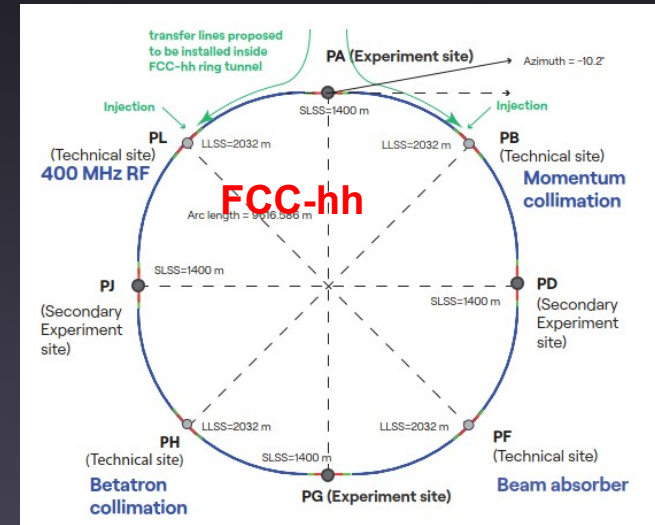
transfer lines proposed to be installed inside FCC-hh ring tunnel

PA (Experiment site)

Azimuth = -10.2°

SLSS=1400 m

Injection

Injection

PL
(Technical site)
400 MHz RF

LLSS=2032 m

LLSS=2032 m

PB
(Technical site)
Momentum collimation

FCC-hh

Arc length = 9616.586 m

PJ
(Secondary Experiment site)

SLSS=1400 m

PD
(Secondary Experiment site)

SLSS=1400 m

PH
(Technical site)
Betatron collimation

LLSS=2032 m

LLSS=2032 m

PF
(Technical site)
Beam absorber

SLSS=1400 m

PG (Experiment site)